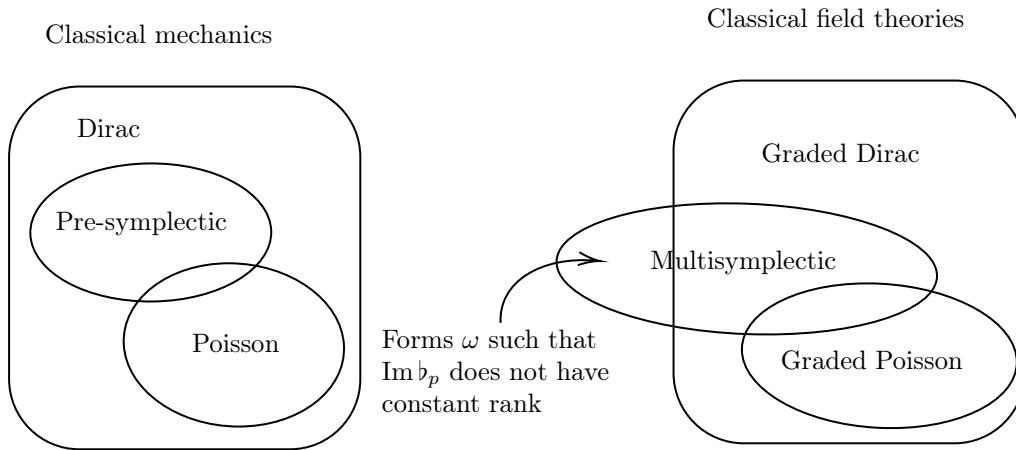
Classical mechanics

Dirac

Pre-symplectic

Poisson

Classical field theories

Graded Dirac

Multisymplectic

Graded Poisson

Forms $\omega$ such that $\mathrm{Im}\,\flat_p$ does not have constant rank